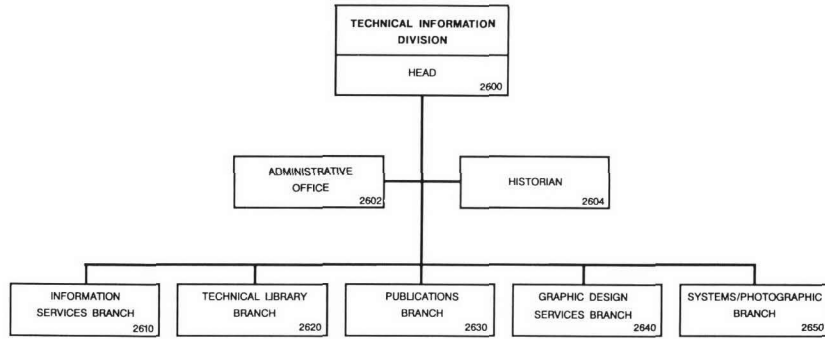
TECHNICAL INFORMATION DIVISION

HEAD
2600

ADMINISTRATIVE OFFICE
2602

HISTORIAN
2604

INFORMATION SERVICES BRANCH
2610

TECHNICAL LIBRARY BRANCH
2620

PUBLICATIONS BRANCH
2630

GRAPHIC DESIGN SERVICES BRANCH
2640

SYSTEMS/PHOTOGRAPHIC BRANCH
2650